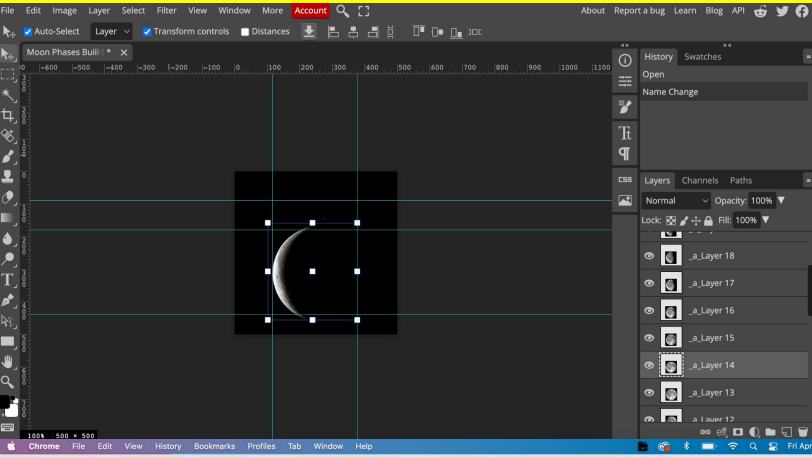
File Edit Image Layer Select Filter View Window More Account
About Report a bug Learn Blog API

Auto-Select Layer Transform controls Distances

Moon Phases Build ×

-600 -500 -400 -300 -200 -100 0 100 200 300 400 500 600 700 800 900 1000 1100

History Swatches
Open
Name Change

CSS

Layers Channels Paths
Normal Opacity: 100%
Lock: Fill: 100%
_a_Layer 18
_a_Layer 17
_a_Layer 16
_a_Layer 15
_a_Layer 14
_a_Layer 13
_a_Layer 12

100% 500 × 500

Chrome File Edit View History Bookmarks Profiles Tab Window Help
Fri Apr